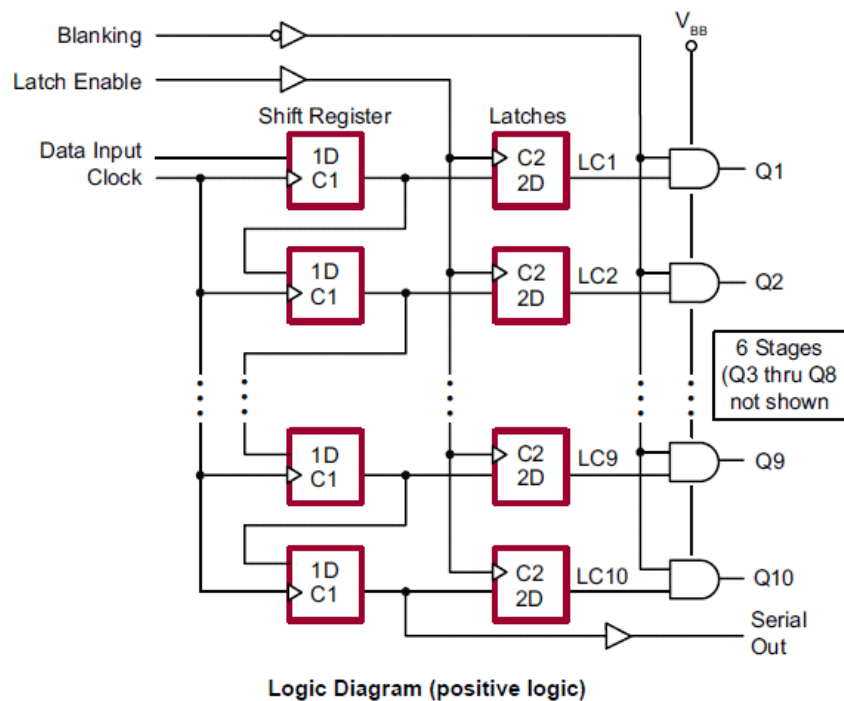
Blanking

Latch Enable

$V_{BB}$

Shift Register

Latches

Data Input

Clock

1D
C1

C2
2D

LC1

Q1

1D
C1

C2
2D

LC2

Q2

6 Stages
(Q3 thru Q8
not shown

1D
C1

C2
2D

LC9

Q9

1D
C1

C2
2D

LC10

Q10

Serial
Out

Logic Diagram (positive logic)